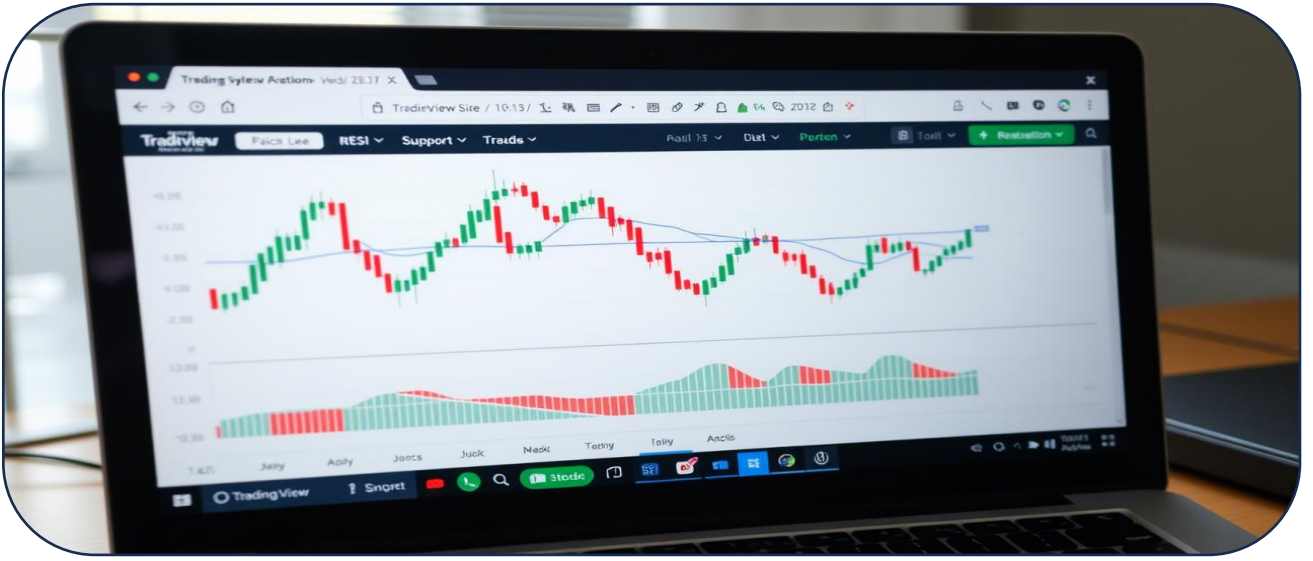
Trading Sylew Aration · Vedi 28.17 ×

TradeView Site / 10.13/

Tradview Faick Lee RESI Support Trads

Ratll 13 Dist Perten Tasll Restration

Jaly Apily Jocts Jusk Mads Tetny Tally Ancls

TradingView Sngret Stode